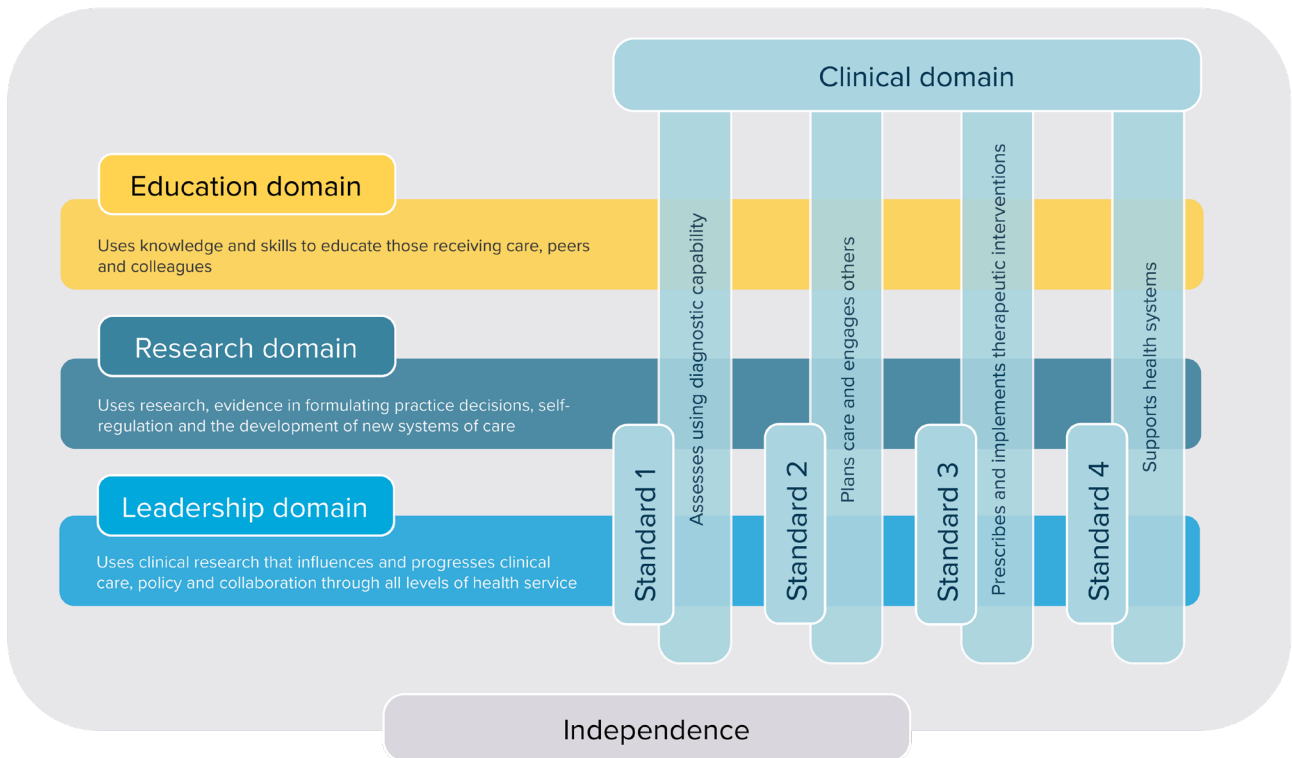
Clinical domain

Education domain

Uses knowledge and skills to educate those receiving care, peers and colleagues

Research domain

Uses research, evidence in formulating practice decisions, self-regulation and the development of new systems of care

Leadership domain

Uses clinical research that influences and progresses clinical care, policy and collaboration through all levels of health service

Standard 1

Assesses using diagnostic capability

Standard 2

Plans care and engages others

Standard 3

Prescribes and implements therapeutic interventions

Standard 4

Supports health systems

Independence